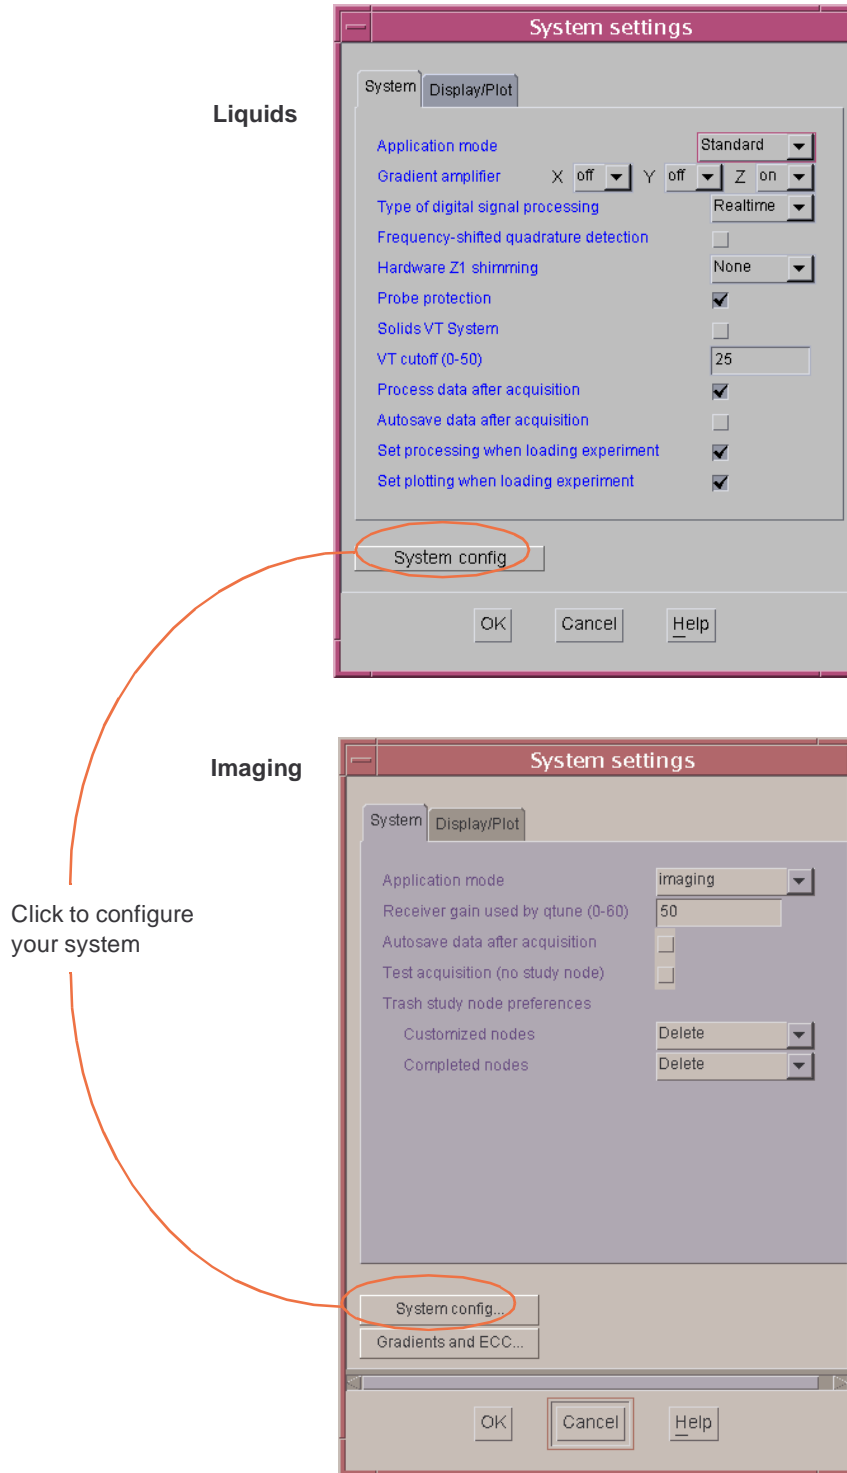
Liquids

System settings

System Display/Plot

Application mode Standard
Gradient amplifier X off Y off Z on
Type of digital signal processing Realtime
Frequency-shifted quadrature detection
Hardware Z1 shimming None
Probe protection
Solids VT System
VT cutoff (0-50) 25
Process data after acquisition
Autosave data after acquisition
Set processing when loading experiment
Set plotting when loading experiment

System config

OK Cancel Help

Imaging

System settings

System Display/Plot

Application mode imaging
Receiver gain used by qtune (0-60) 50
Autosave data after acquisition
Test acquisition (no study node)
Trash study node preferences
Customized nodes Delete
Completed nodes Delete

Click to configure your system

System config...
Gradients and ECC...

OK Cancel Help